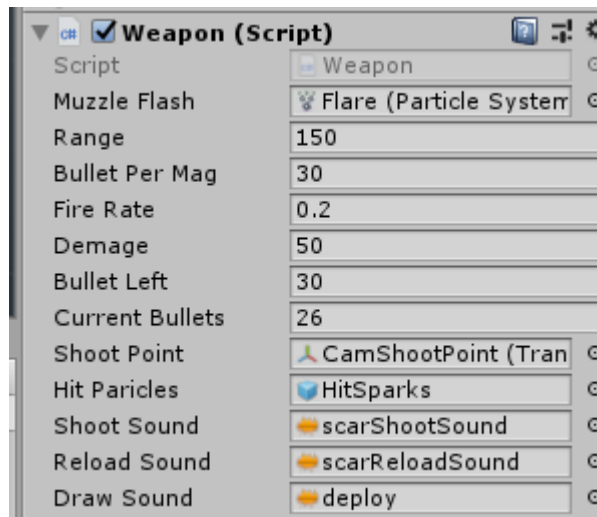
Weapon (Script)

| | |
|---|---|
| Script | Weapon |
| Muzzle Flash | Flare (Particle System |
| Range | 150 |
| Bullet Per Mag | 30 |
| Fire Rate | 0.2 |
| Demage | 50 |
| Bullet Left | 30 |
| Current Bullets | 26 |
| Shoot Point | CamShootPoint (Tran |
| Hit Paricles | HitSparks |
| Shoot Sound | scarShootSound |
| Reload Sound | scarReloadSound |
| Draw Sound | deploy |